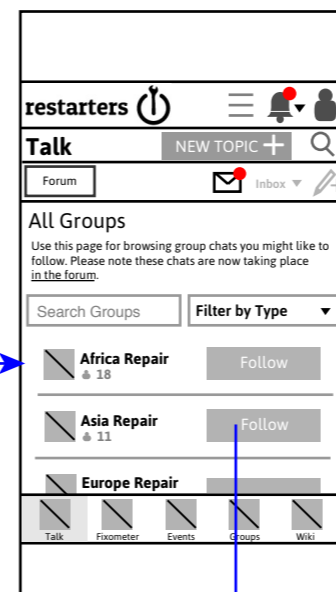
restarters

Talk NEW TOPIC

Forum

Inbox

All Groups

Use this page for browsing group chats you might like to follow. Please note these chats are now taking place in the forum.

Search Groups

Filter by Type

Africa Repair
18

Follow

Asia Repair
11

Follow

Europe Repair

Talk Fixometer Events Groups Wiki